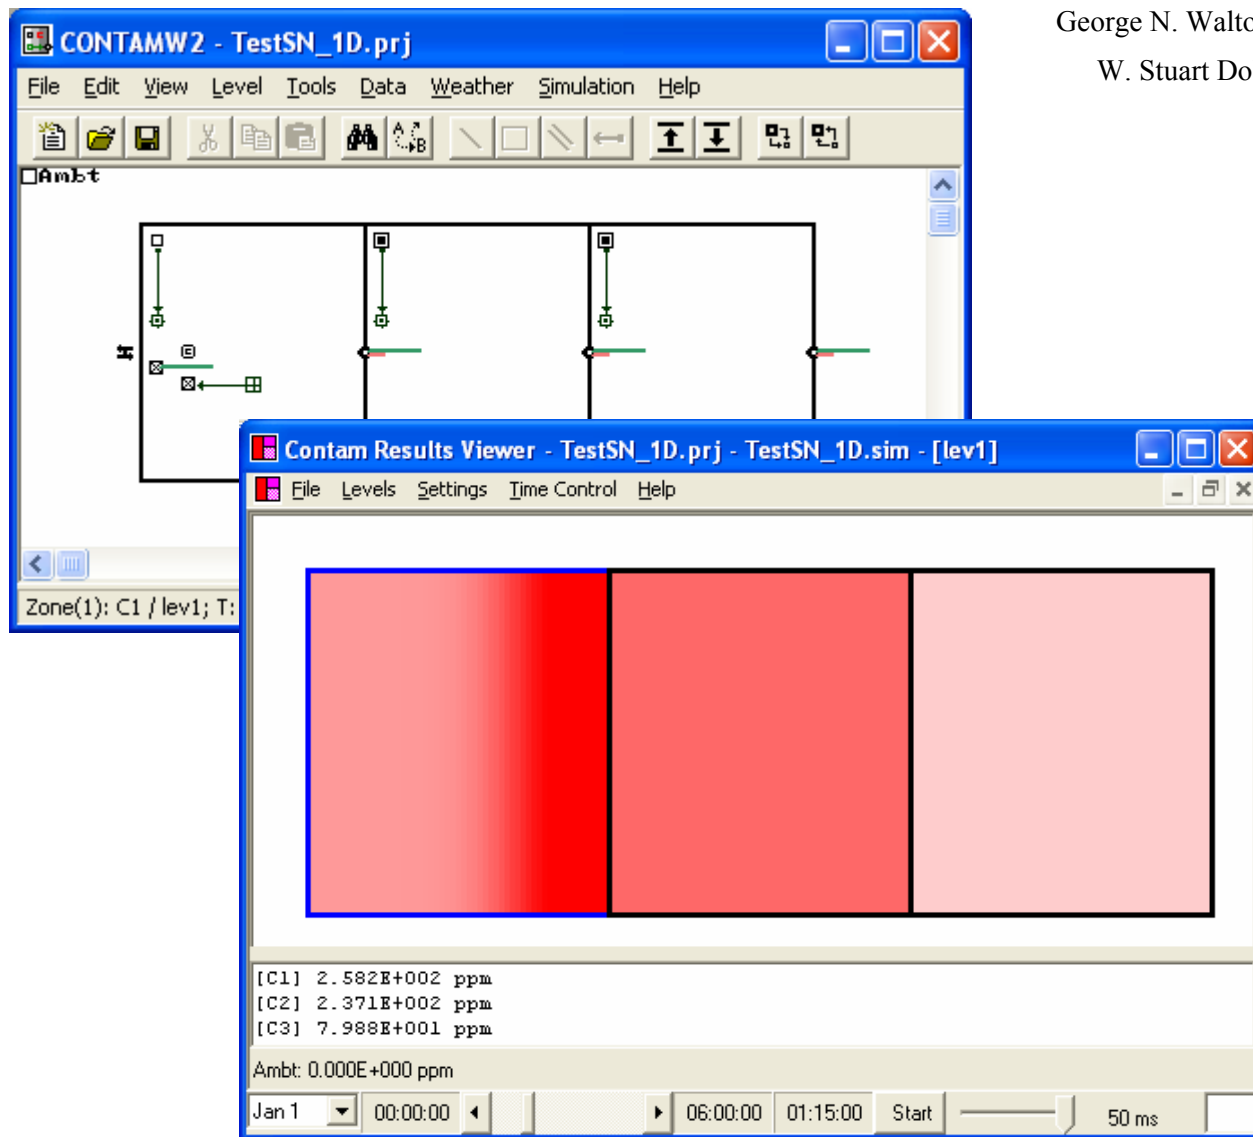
CONTAMW2 - TestSN_1D.prj

File Edit View Level Tools Data Weather Simulation Help

Ambt

Zone(1): C1 / lev1; T:

George N. Walto

W. Stuart Do

Contam Results Viewer - TestSN_1D.prj - TestSN_1D.sim - [lev1]

File Levels Settings Time Control Help

[C1] 2.582E+002 ppm
[C2] 2.371E+002 ppm
[C3] 7.988E+001 ppm

Ambt: 0.000E+000 ppm

Jan 1 00:00:00 06:00:00 01:15:00 Start 50 ms